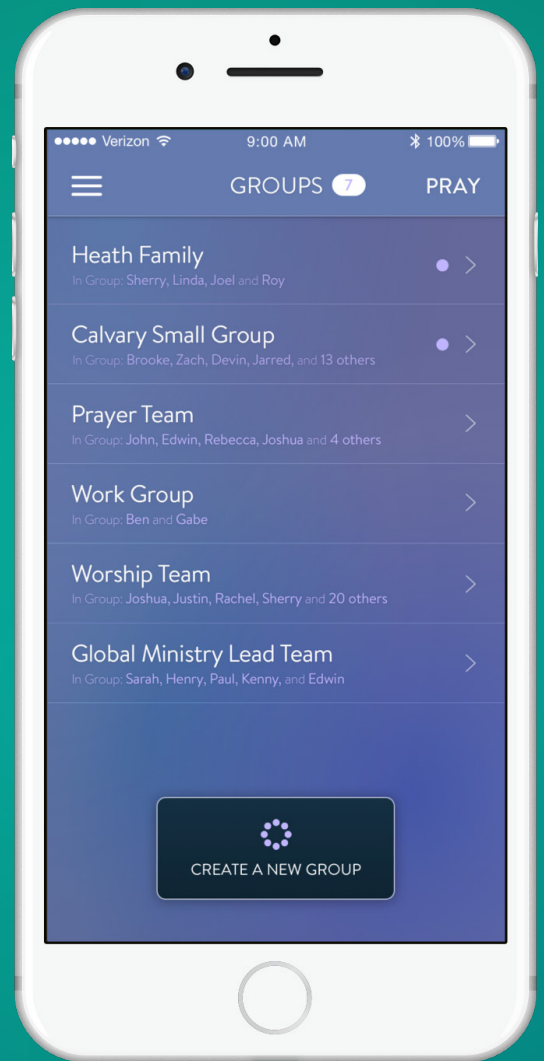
●●●●● Verizon 9:00 AM 100%

GROUPS 7 PRAY

Heath Family
In Group: Sherry, Linda, Joel and Roy

Calvary Small Group
In Group: Brooke, Zach, Devin, Jarred, and 13 others

Prayer Team
In Group: John, Edwin, Rebecca, Joshua and 4 others

Work Group
In Group: Ben and Gabe

Worship Team
In Group: Joshua, Justin, Rachel, Sherry and 20 others

Global Ministry Lead Team
In Group: Sarah, Henry, Paul, Kenny, and Edwin

CREATE A NEW GROUP